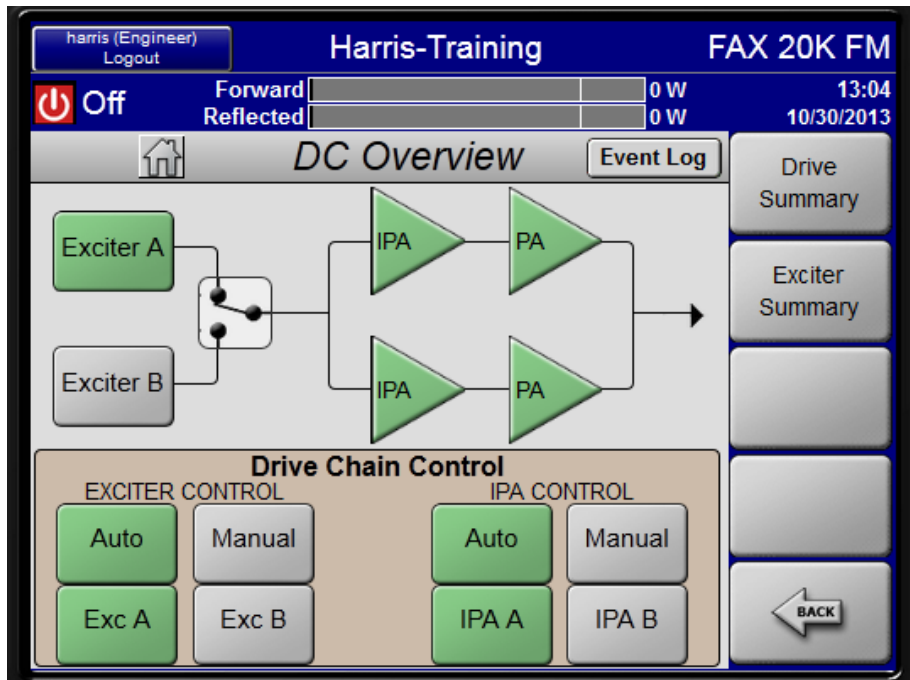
harris (Engineer)
Logout

Harris-Training

FAX 20K FM

Off

Forward
0 W
Reflected
0 W

13:04
10/30/2013

DC Overview

Event Log

Drive Summary

Exciter Summary

Exciter A

Exciter B

IPA

PA

IPA

PA

Drive Chain Control
EXCITER CONTROL
IPA CONTROL

Auto
Manual
Auto
Manual

Exc A
Exc B
IPA A
IPA B

BACK